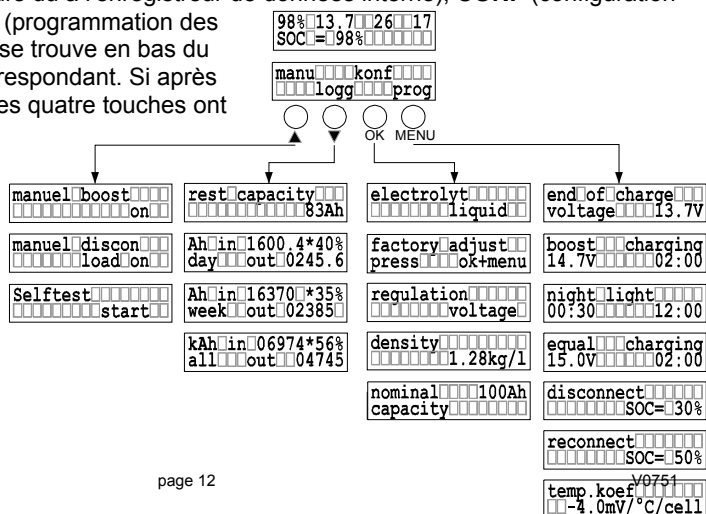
(programmation des se trouve en bas du respondant. Si après es quatre touches ont

98% 13.7 26 17
SOC = 98%

manu konf
logg prog

▲ ▼ OK MENU

manuel boost
on

manuel discon
load on

Selftest
start

rest capacity
83Ah

Ah in 1600.4*40%
day out 0245.6

Ah in 16370 *35%
week out 02385

kAh in 06974*56%
all out 04745

electrolyt
liquid

factory adjust
press ok+menu

regulation
voltage

density
1.28kg/l

nominal 100Ah
capacity

end of charge
voltage 13.7V

boost charging
14.7V 02:00

night light
00:30 12:00

equal charging
15.0V 02:00

disconnect
SOC= 30%

reconnect
SOC= 50%

temp.koef
-4.0mV/°C/cell

page 12

V0751